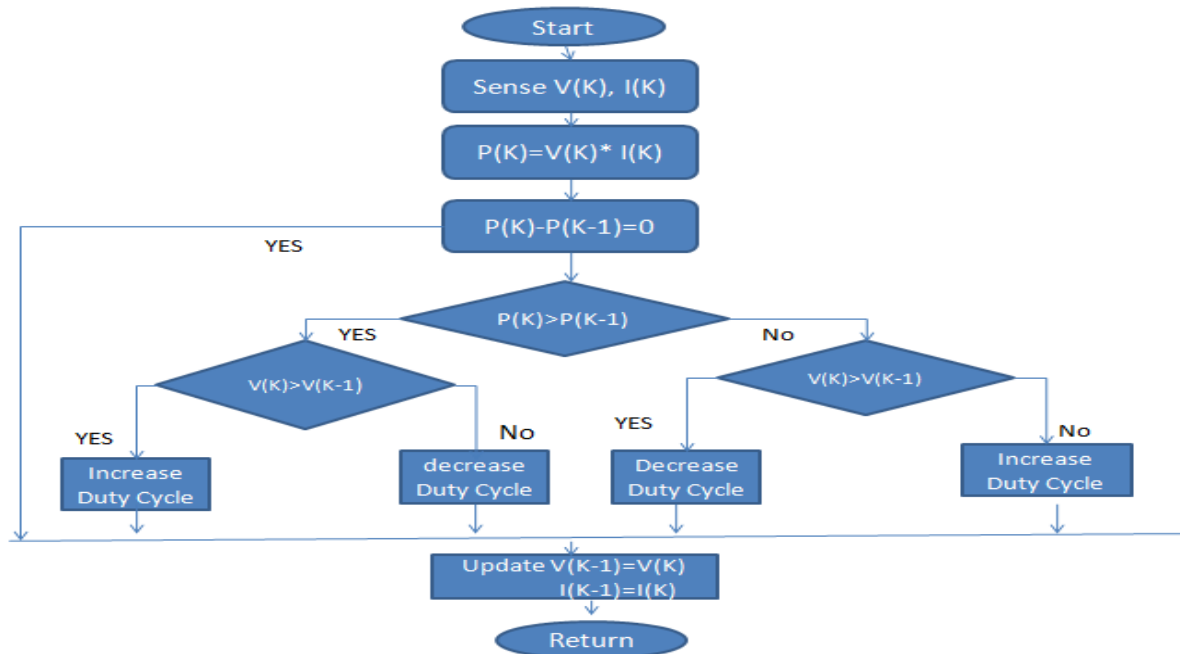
Start

Sense V(K), I(K)

P(K)=V(K)* I(K)

P(K)-P(K-1)=0

YES

P(K)>P(K-1)

YES

No

V(K)>V(K-1)

V(K)>V(K-1)

YES

No

YES

No

Increase Duty Cycle

decrease Duty Cycle

Decrease Duty Cycle

Increase Duty Cycle

Update V(K-1)=V(K)
I(K-1)=I(K)

Return